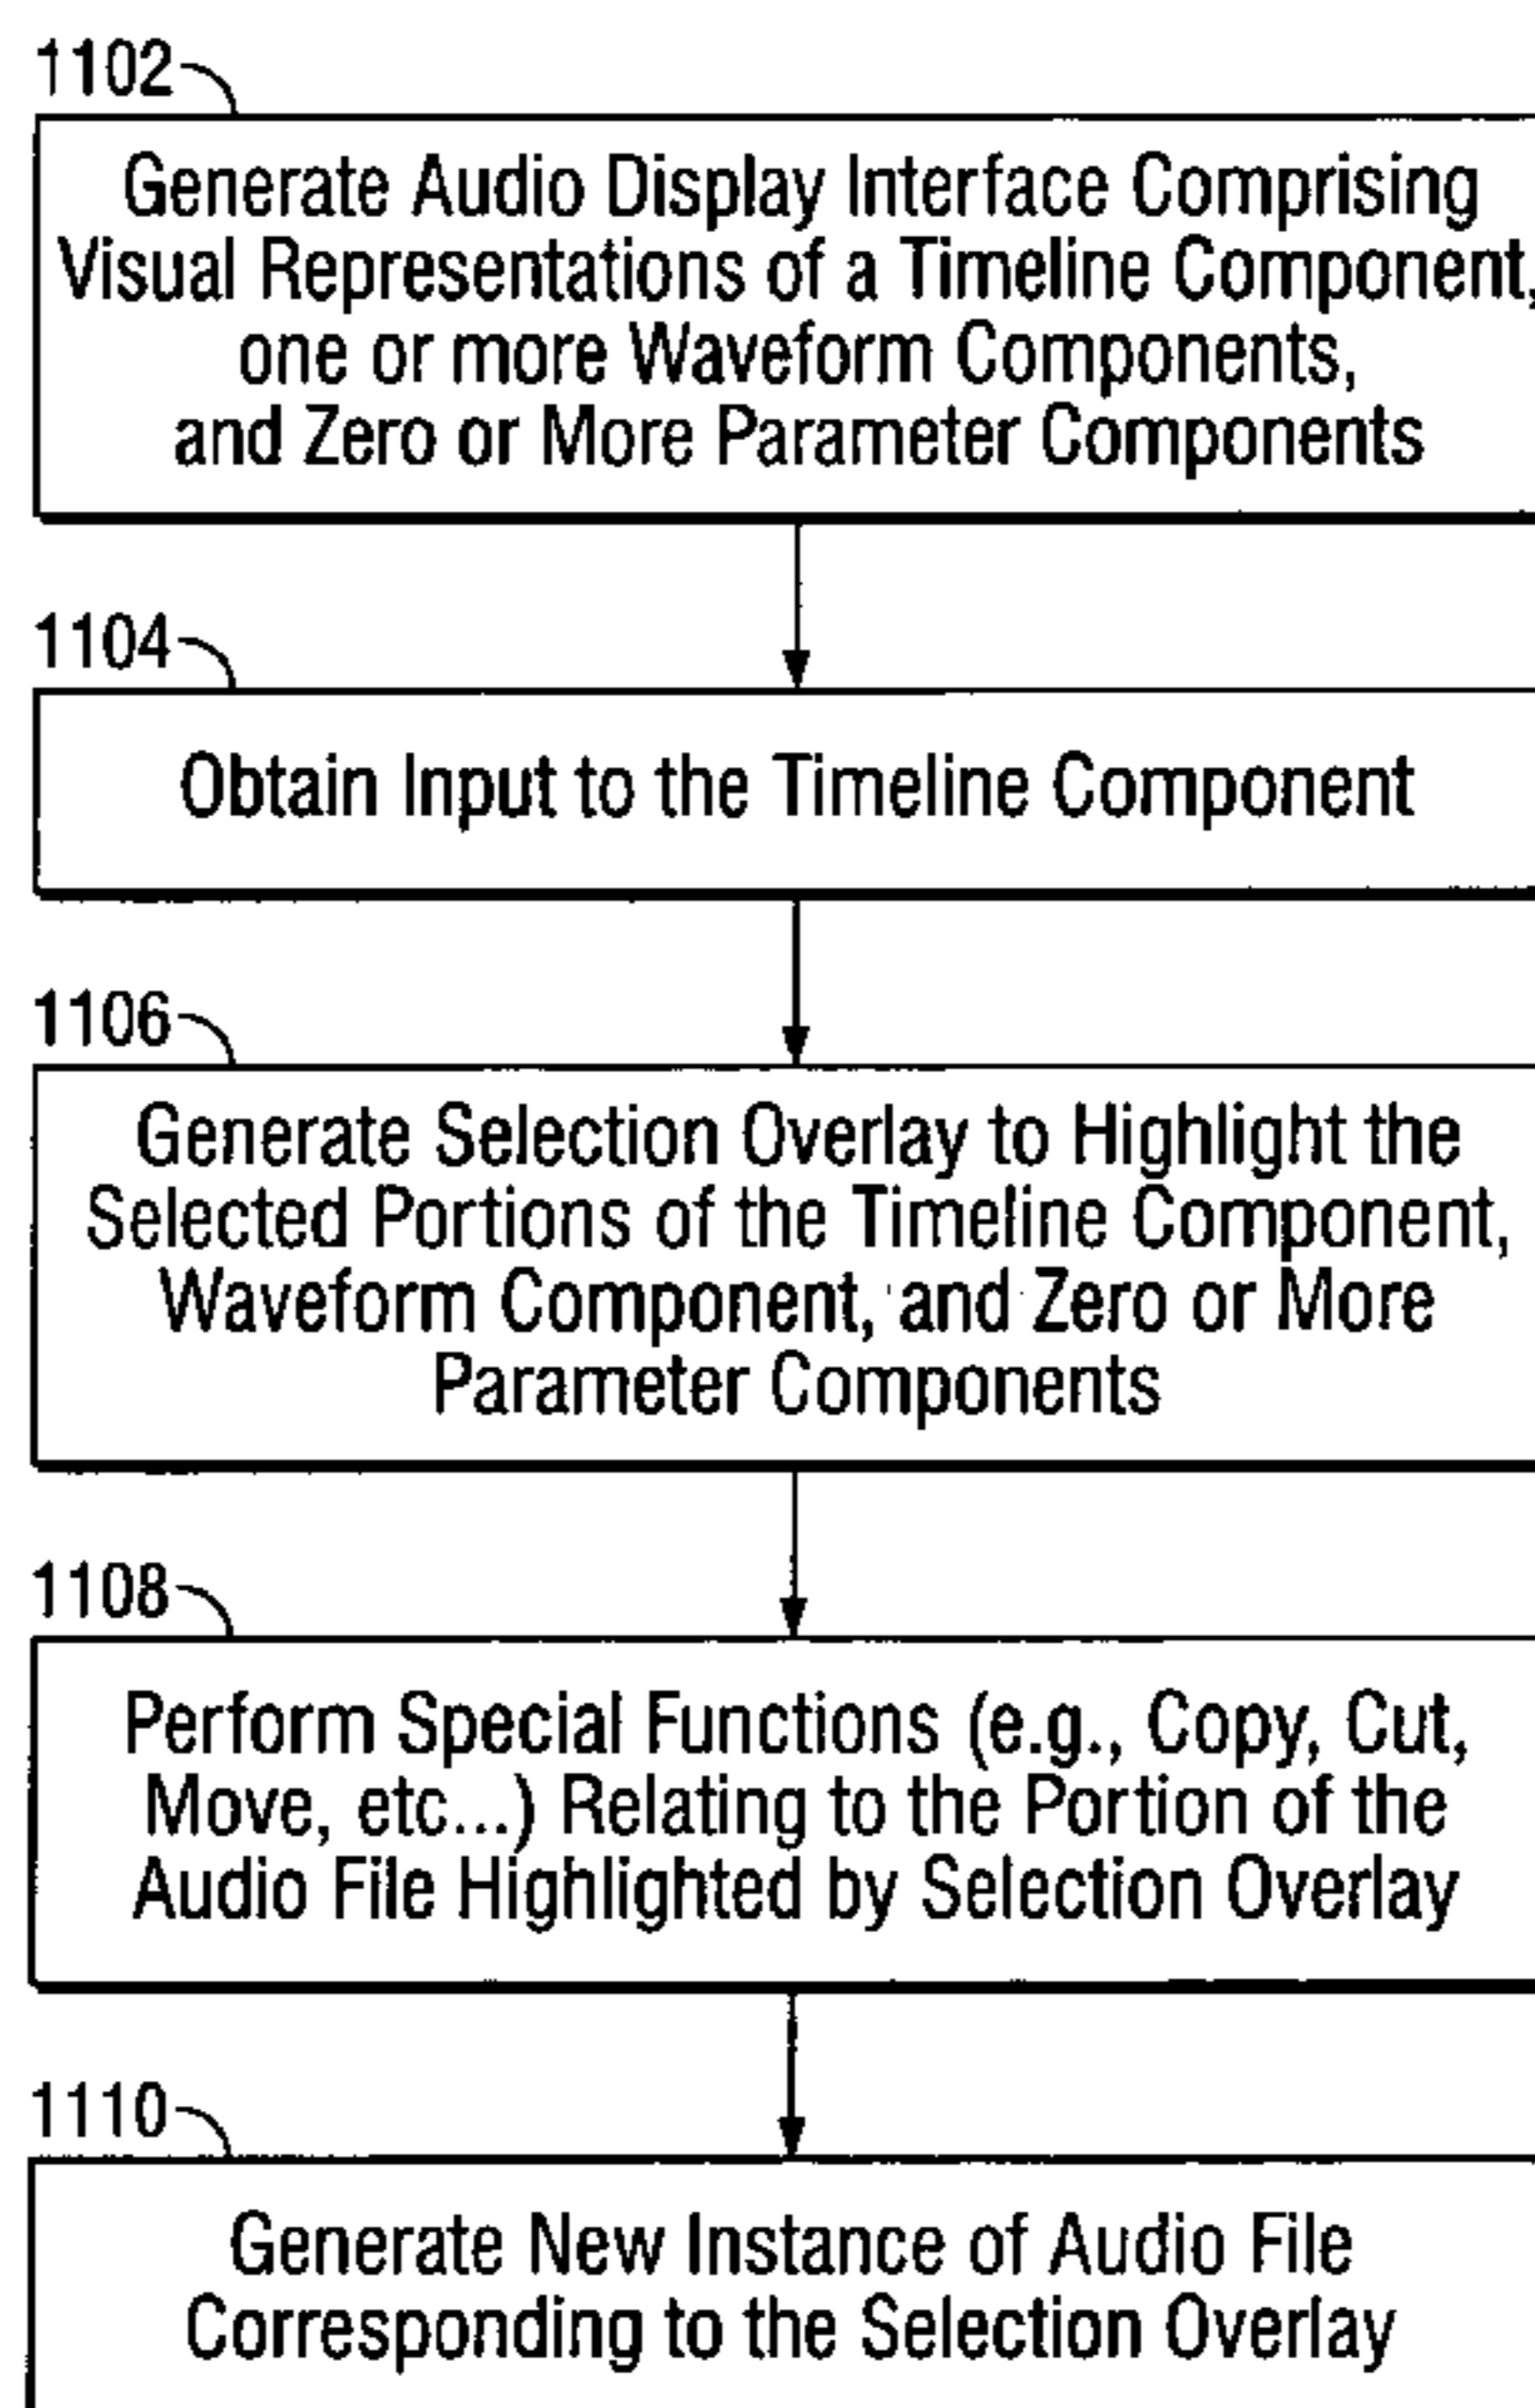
1102

Generate Audio Display Interface Comprising Visual Representations of a Timeline Component, one or more Waveform Components, and Zero or More Parameter Components

1104

Obtain Input to the Timeline Component

1106

Generate Selection Overlay to Highlight the Selected Portions of the Timeline Component, Waveform Component, and Zero or More Parameter Components

1108

Perform Special Functions (e.g., Copy, Cut, Move, etc...) Relating to the Portion of the Audio File Highlighted by Selection Overlay

1110

Generate New Instance of Audio File Corresponding to the Selection Overlay